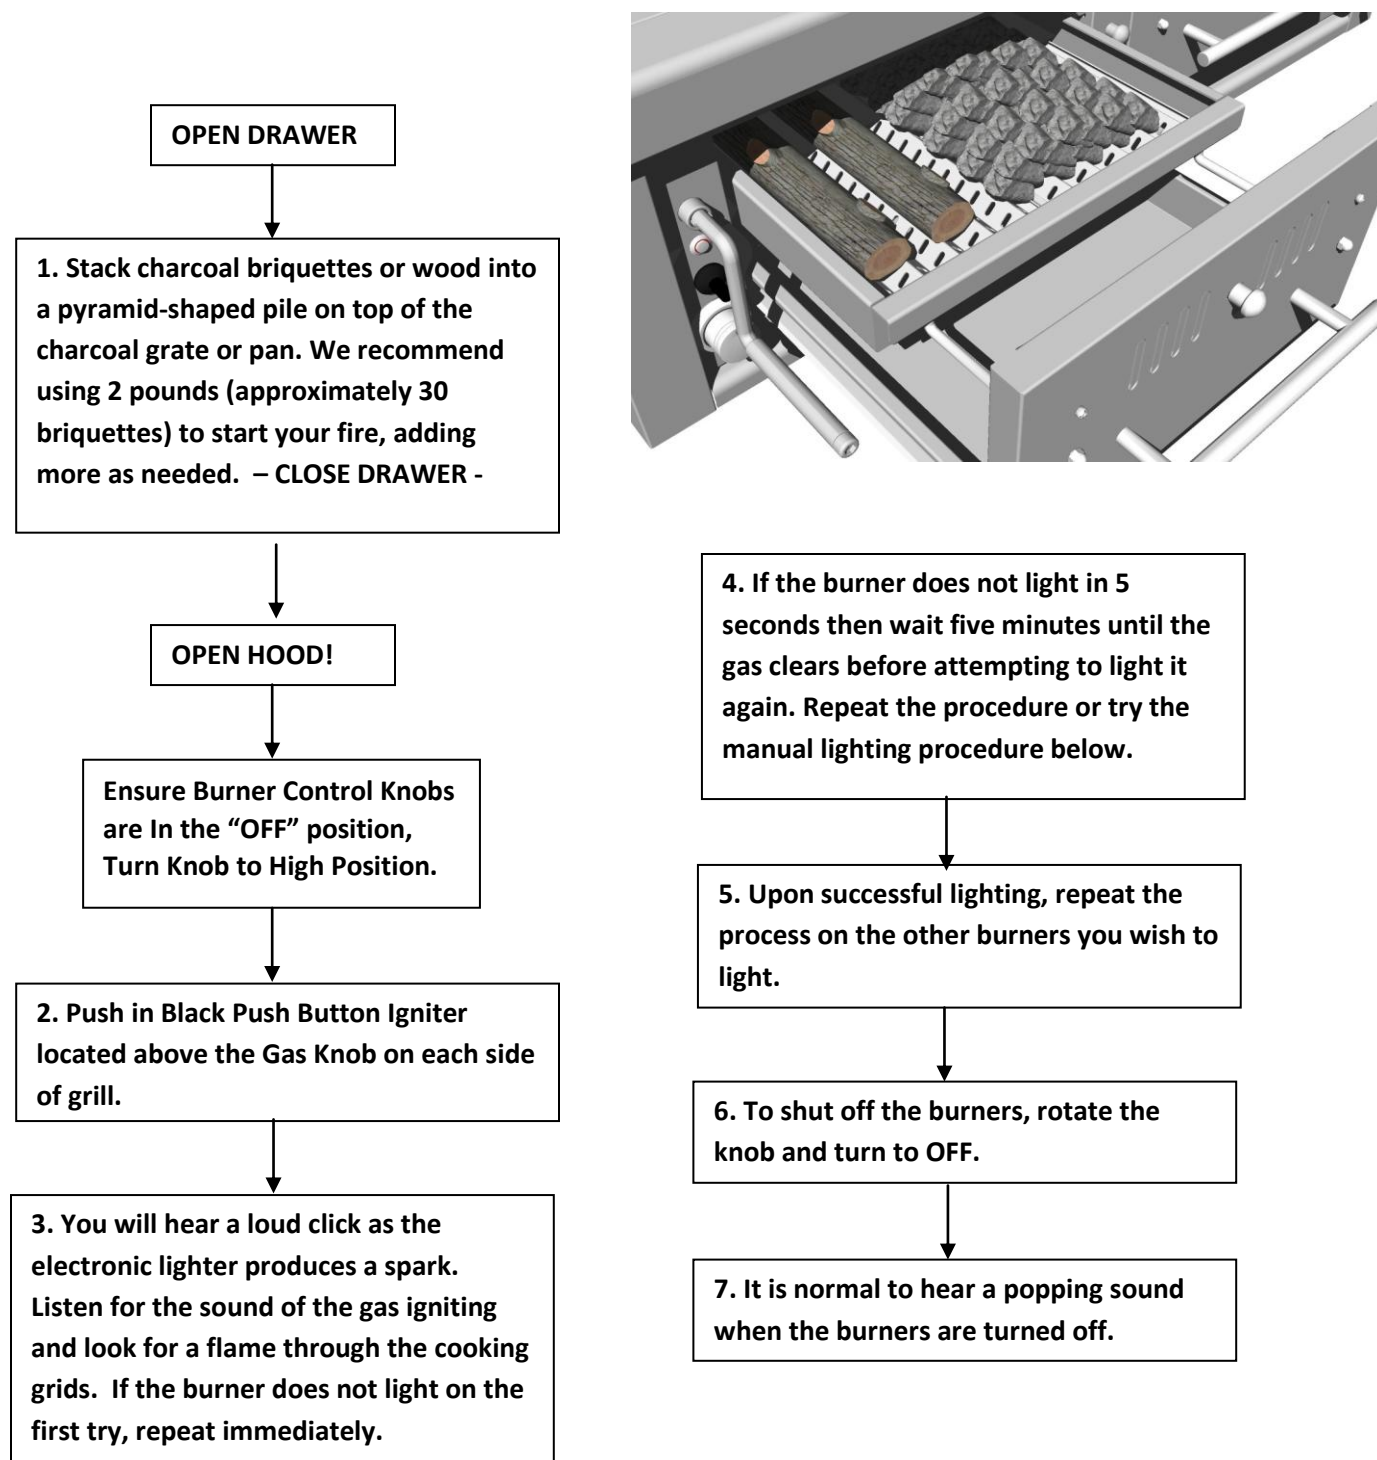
OPEN DRAWER

1. Stack charcoal briquettes or wood into a pyramid-shaped pile on top of the charcoal grate or pan. We recommend using 2 pounds (approximately 30 briquettes) to start your fire, adding more as needed. – CLOSE DRAWER -

OPEN HOOD!

Ensure Burner Control Knobs are In the "OFF" position, Turn Knob to High Position.

2. Push in Black Push Button Igniter located above the Gas Knob on each side of grill.

3. You will hear a loud click as the electronic lighter produces a spark. Listen for the sound of the gas igniting and look for a flame through the cooking grids. If the burner does not light on the first try, repeat immediately.

4. If the burner does not light in 5 seconds then wait five minutes until the gas clears before attempting to light it again. Repeat the procedure or try the manual lighting procedure below.

5. Upon successful lighting, repeat the process on the other burners you wish to light.

6. To shut off the burners, rotate the knob and turn to OFF.

7. It is normal to hear a popping sound when the burners are turned off.